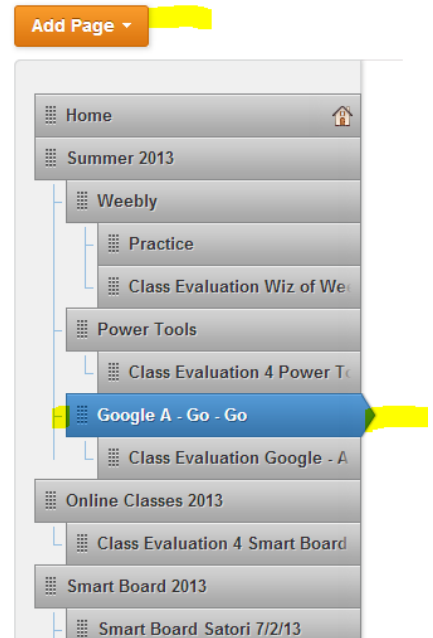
Add Page ▾

Home
Summer 2013
Weebly
Practice
Class Evaluation Wiz of We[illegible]
Power Tools
Class Evaluation 4 Power T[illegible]
Google A - Go - Go
Class Evaluation Google - A
Online Classes 2013
Class Evaluation 4 Smart Board
Smart Board 2013
Smart Board Satori 7/2/13